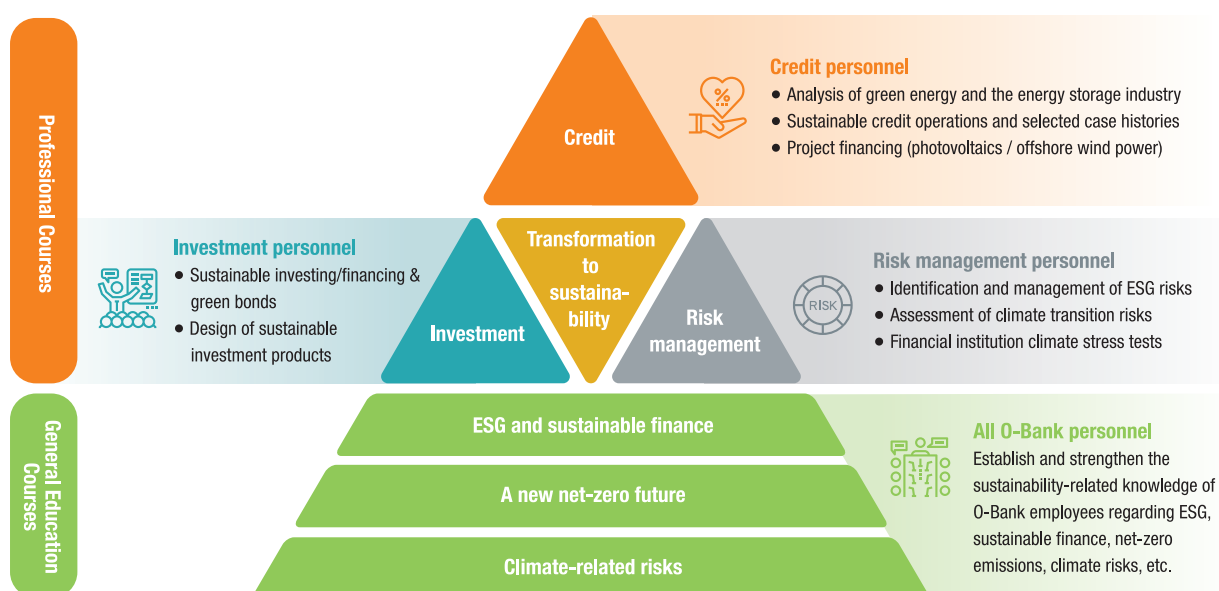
Professional Courses

Credit

Credit personnel
● Analysis of green energy and the energy storage industry
● Sustainable credit operations and selected case histories
● Project financing (photovoltaics / offshore wind power)

Investment personnel
● Sustainable investing/financing & green bonds
● Design of sustainable investment products

Investment

Transformation to sustainability

Risk management

RISK

Risk management personnel
● Identification and management of ESG risks
● Assessment of climate transition risks
● Financial institution climate stress tests

General Education Courses

ESG and sustainable finance

A new net-zero future

Climate-related risks

All O-Bank personnel
Establish and strengthen the sustainability-related knowledge of O-Bank employees regarding ESG, sustainable finance, net-zero emissions, climate risks, etc.